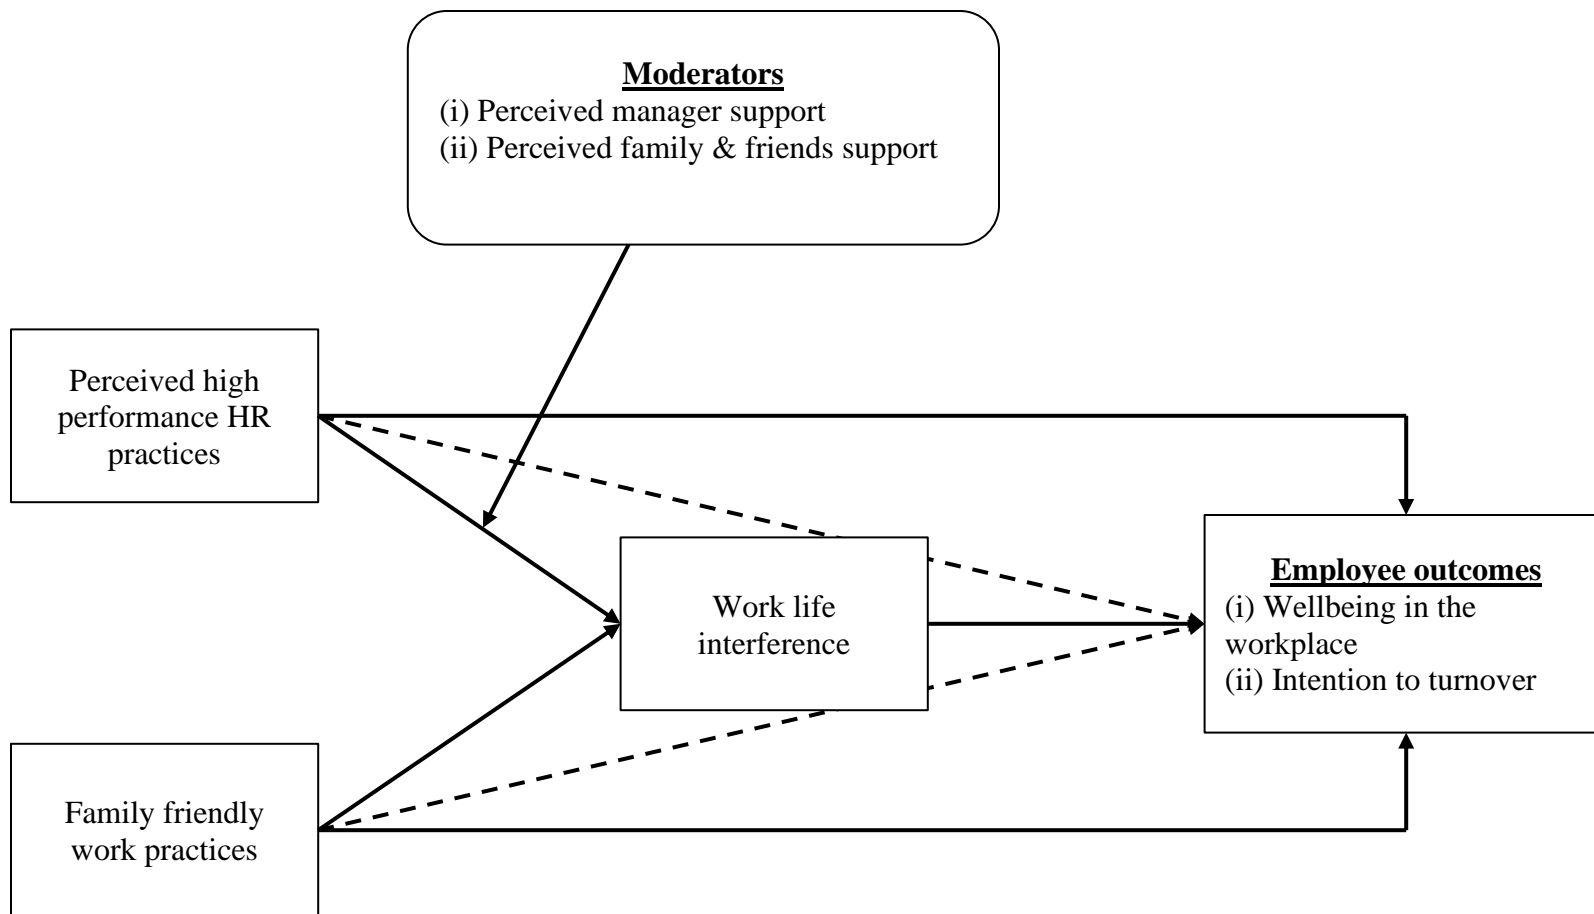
Moderators
(i) Perceived manager support
(ii) Perceived family & friends support

Perceived high performance HR practices

Work life interference

Employee outcomes
(i) Wellbeing in the workplace
(ii) Intention to turnover

Family friendly work practices